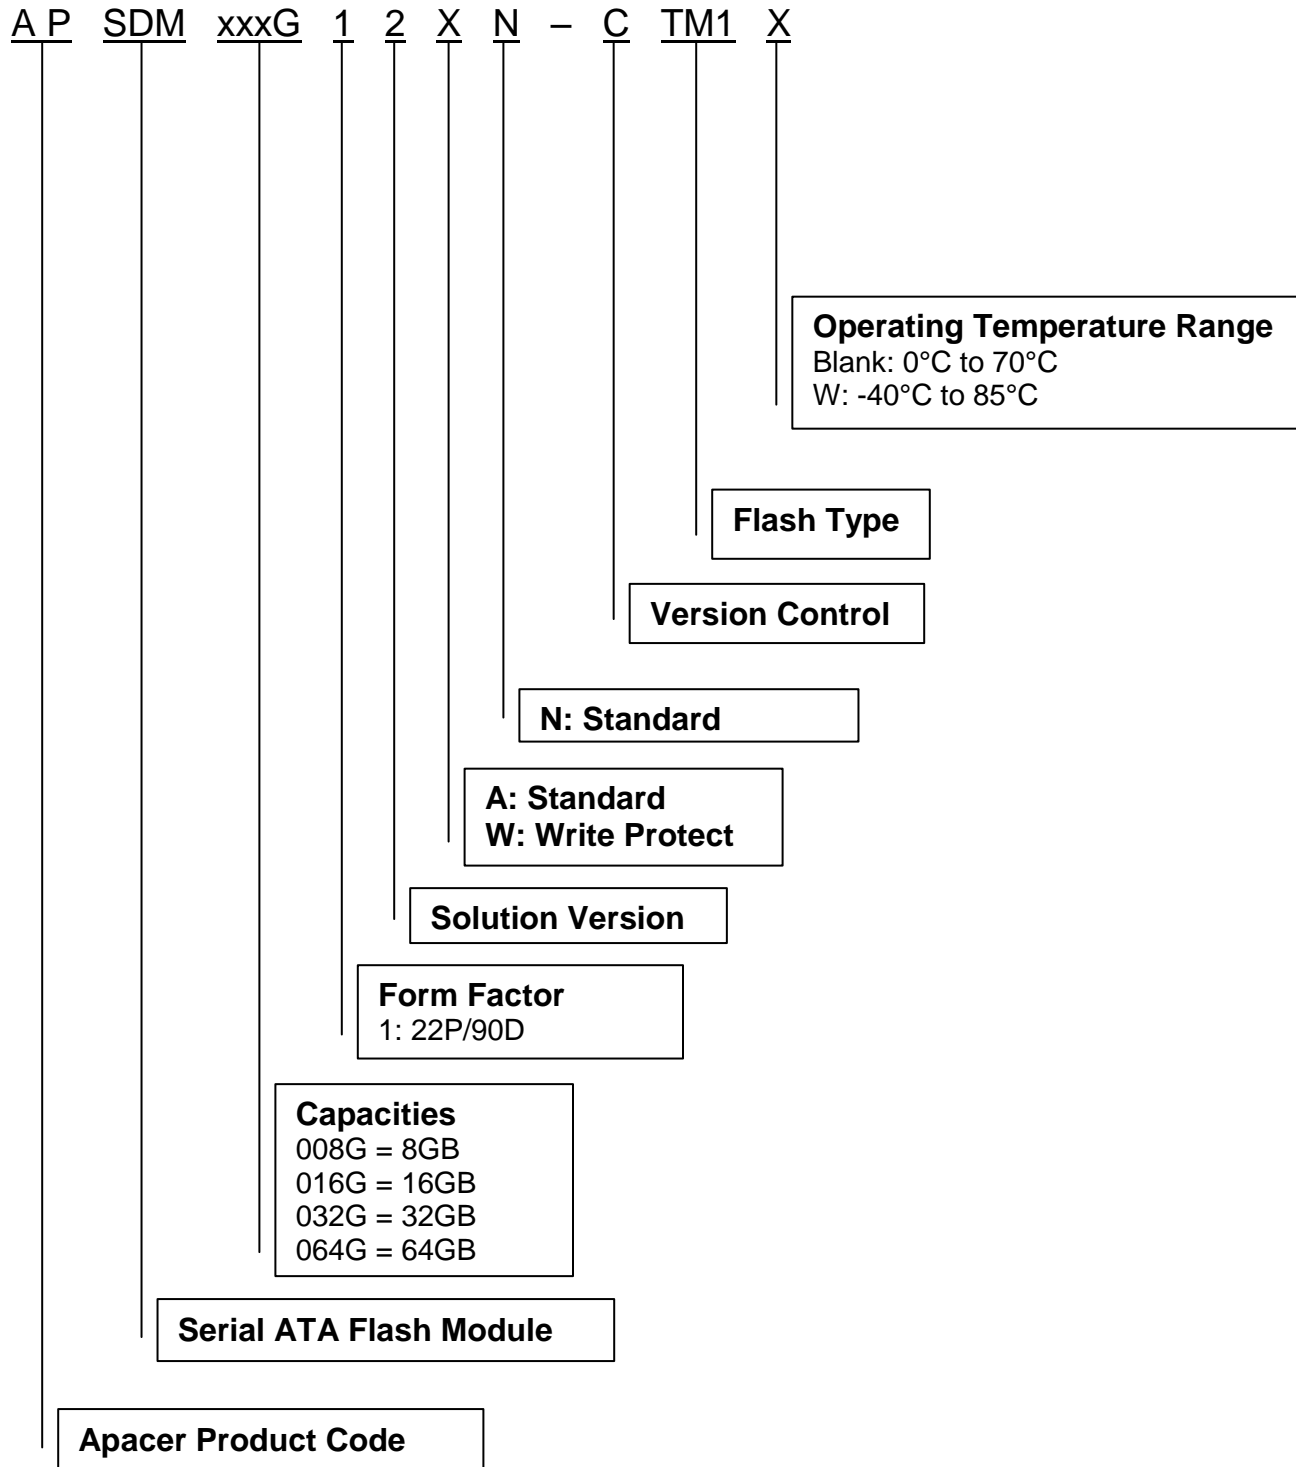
A P SDM xxxG 1 2 X N – C TM1 X

Operating Temperature Range
Blank: 0°C to 70°C
W: -40°C to 85°C

Flash Type

Version Control

N: Standard

A: Standard
W: Write Protect

Solution Version

Form Factor
1: 22P/90D

Capacities
008G = 8GB
016G = 16GB
032G = 32GB
064G = 64GB

Serial ATA Flash Module

Apacer Product Code